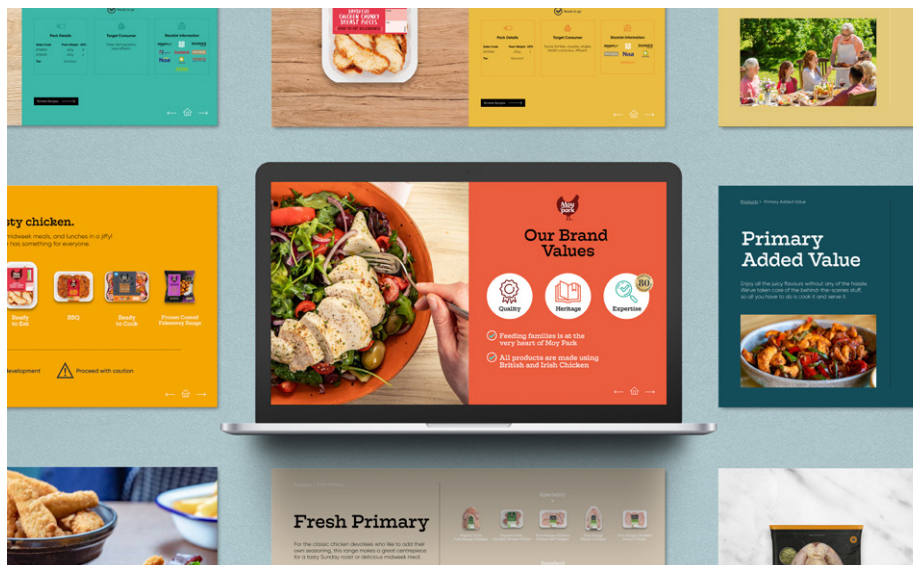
Pack Details
Target Consumer
Stockist Information

Pack Details
Target Consumer
Stockist Information

sty chicken.
midweek meals, and lunches in a jiffy! has something for everyone.

Ready to Eat
BBQ
Ready to Cook
Frozen Coated Takeaway Range

Development
Proceed with caution

Moy Park

Our Brand Values

Quality
Heritage
Expertise

80

Feeding families is at the very heart of Moy Park

All products are made using British and Irish Chicken

Primary Added Value

Primary Added Value

Fresh Primary

For the classic chicken devotees who like to add their own seasoning, this range makes a great centrepiece for a tasty Sunday roast or delicious midweek meal.